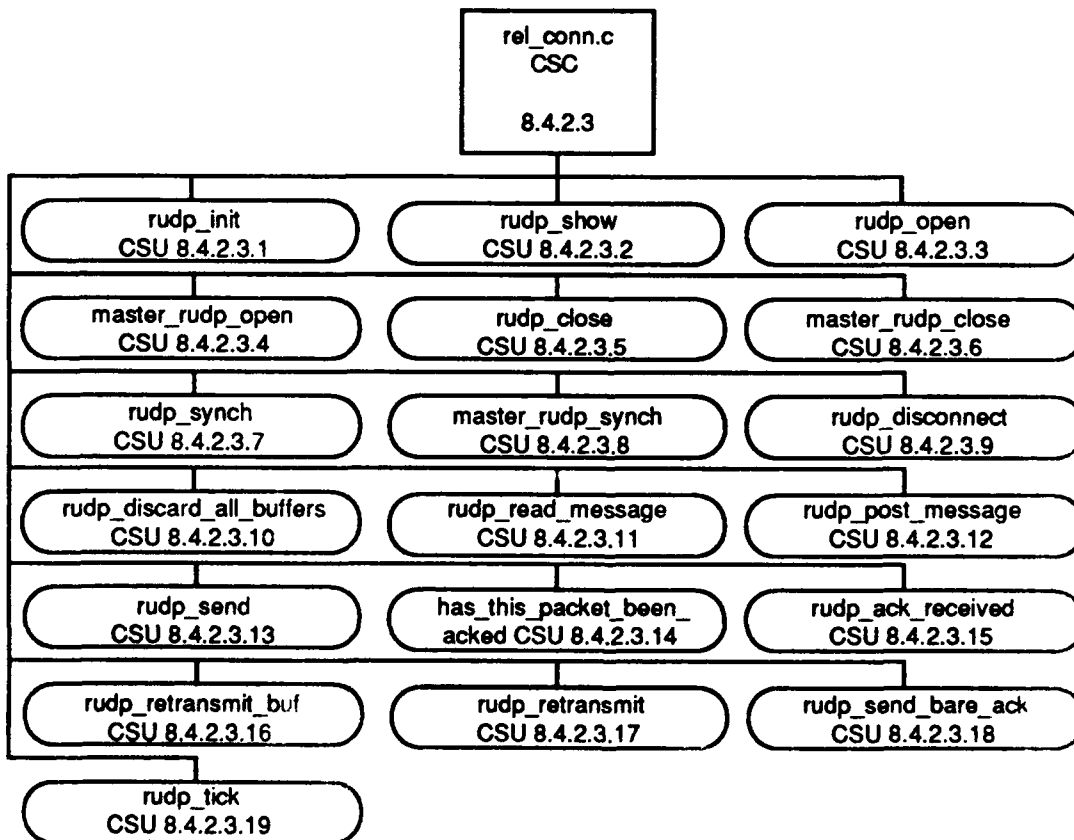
rel_conn.c
CSC

8.4.2.3

rudp_init
CSU 8.4.2.3.1

rudp_show
CSU 8.4.2.3.2

rudp_open
CSU 8.4.2.3.3

master_rudp_open
CSU 8.4.2.3.4

rudp_close
CSU 8.4.2.3.5

master_rudp_close
CSU 8.4.2.3.6

rudp_synch
CSU 8.4.2.3.7

master_rudp_synch
CSU 8.4.2.3.8

rudp_disconnect
CSU 8.4.2.3.9

rudp_discard_all_buffers
CSU 8.4.2.3.10

rudp_read_message
CSU 8.4.2.3.11

rudp_post_message
CSU 8.4.2.3.12

rudp_send
CSU 8.4.2.3.13

has_this_packet_been_acked CSU 8.4.2.3.14

rudp_ack_received
CSU 8.4.2.3.15

rudp_retransmit_buf
CSU 8.4.2.3.16

rudp_retransmit
CSU 8.4.2.3.17

rudp_send_bare_ack
CSU 8.4.2.3.18

rudp_tick
CSU 8.4.2.3.19